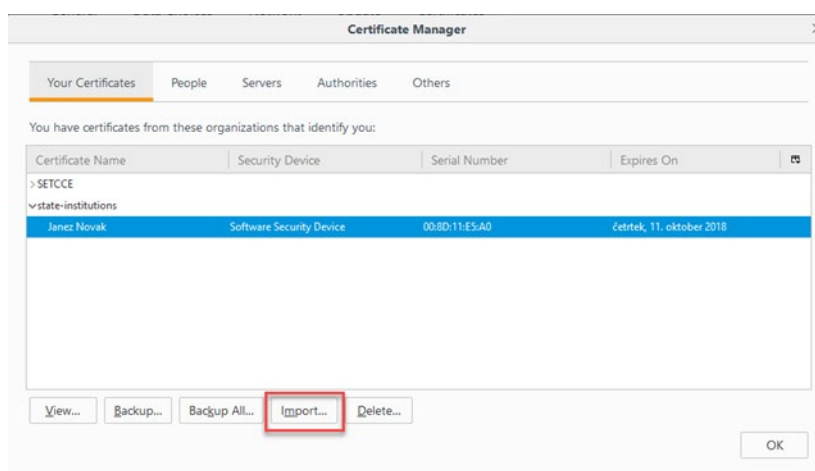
Certificate Manager

Your Certificates | People | Servers | Authorities | Others

You have certificates from these organizations that identify you:

| Certificate Name | Security Device | Serial Number | Expires On |
|---|---|---|---|
| > SETCCE | | | |
| ∨ state-institutions | | | |
| Janez Novak | Software Security Device | 00:8D:11:E5:A0 | četrtek, 11. oktober 2018 |

View... | Backup... | Backup All... | Import... | Delete...

OK